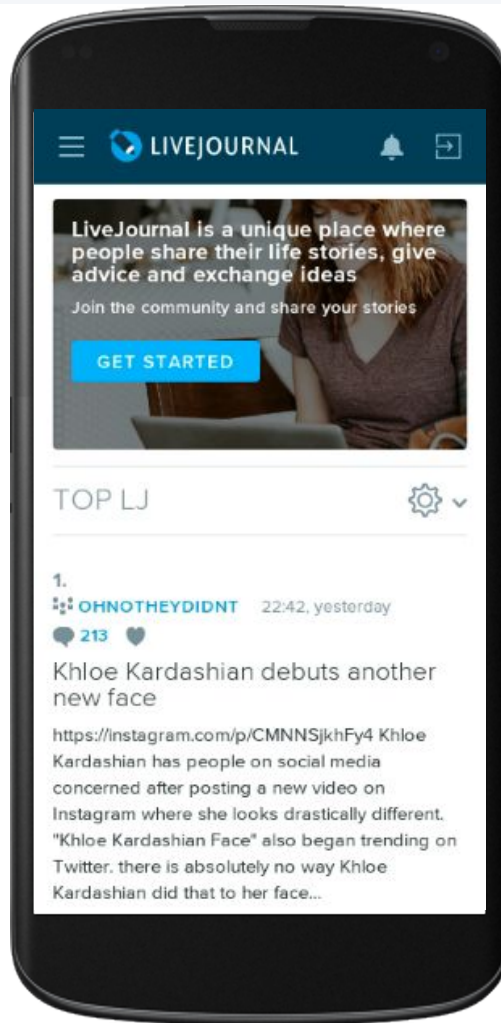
LIVEJOURNAL

LiveJournal is a unique place where people share their life stories, give advice and exchange ideas

Join the community and share your stories

GET STARTED

TOP LJ

1.

OHNOTHEYDIDNT 22:42, yesterday

213

Khloe Kardashian debuts another new face

https://instagram.com/p/CMNNSjkhFy4 Khloe Kardashian has people on social media concerned after posting a new video on Instagram where she looks drastically different. "Khloe Kardashian Face" also began trending on Twitter. there is absolutely no way Khloe Kardashian did that to her face...